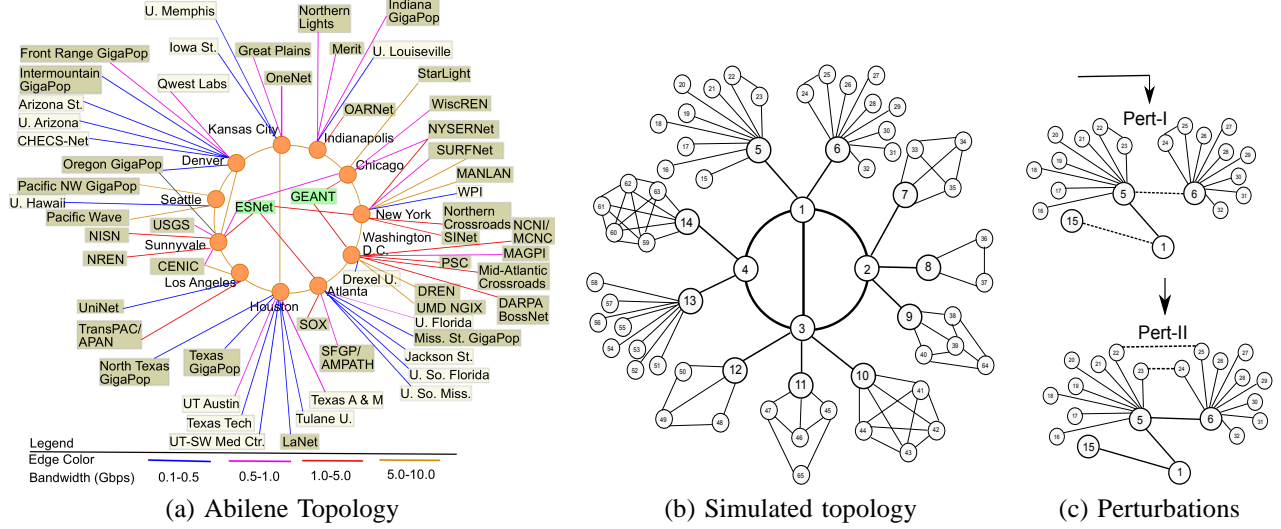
U. Memphis
Northern Lights
Indiana GigaPop
Front Range GigaPop
Iowa St.
Great Plains
Merit
U. Louiseville
Intermountain GigaPop
Qwest Labs
OneNet
StarLight
Arizona St.
OARNet
U. Arizona
Kansas City
Indianapolis
WiscREN
CHECS-Net
NYSERNet
Denver
Chicago
SURFNet
Oregon GigaPop
MANLAN
Pacific NW GigaPop
GEANT
WPI
Seattle
U. Hawaii
ESNet
New York
Pacific Wave
Northern Crossroads
NCNI/ MCNC
USGS
SINet
NISN
Washington D.C.
Sunnyvale
MAGPI
NREN
PSC
CENIC
Drexel U.
Mid-Atlantic Crossroads
Los Angeles
Atlanta
DREN
DARPA BossNet
UMD NGIX
UniNet
Houston
SOX
U. Florida
TransPAC/ APAN
Miss. St. GigaPop
SFGP/ AMPATH
Jackson St.
North Texas GigaPop
Texas GigaPop
U. So. Florida
U. So. Miss.
Texas A & M
UT Austin
Texas Tech
Tulane U.
UT-SW Med Ctr.
LaNet
Legend
Edge Color
Bandwidth (Gbps) 0.1-0.5 0.5-1.0 1.0-5.0 5.0-10.0
(a) Abilene Topology

20 21 22 23 25 24 26 27 28 29 18 19 30 17 5 6 31 16 15 32 33 34 7 35 62 63 61 14 1 60 59 36 4 2 8 37 58 57 13 56 55 9 38 54 53 39 40 52 51 3 64 50 12 10 41 11 49 48 47 45 44 42 46 43 65
(b) Simulated topology

Pert-I
20 21 22 23 25 24 26 27 28 29 18 19 30 17 5 6 31 16 32 15 1
Pert-II
20 21 22 25 26 27 23 24 28 29 18 19 30 17 5 6 31 16 32 15 1
(c) Perturbations